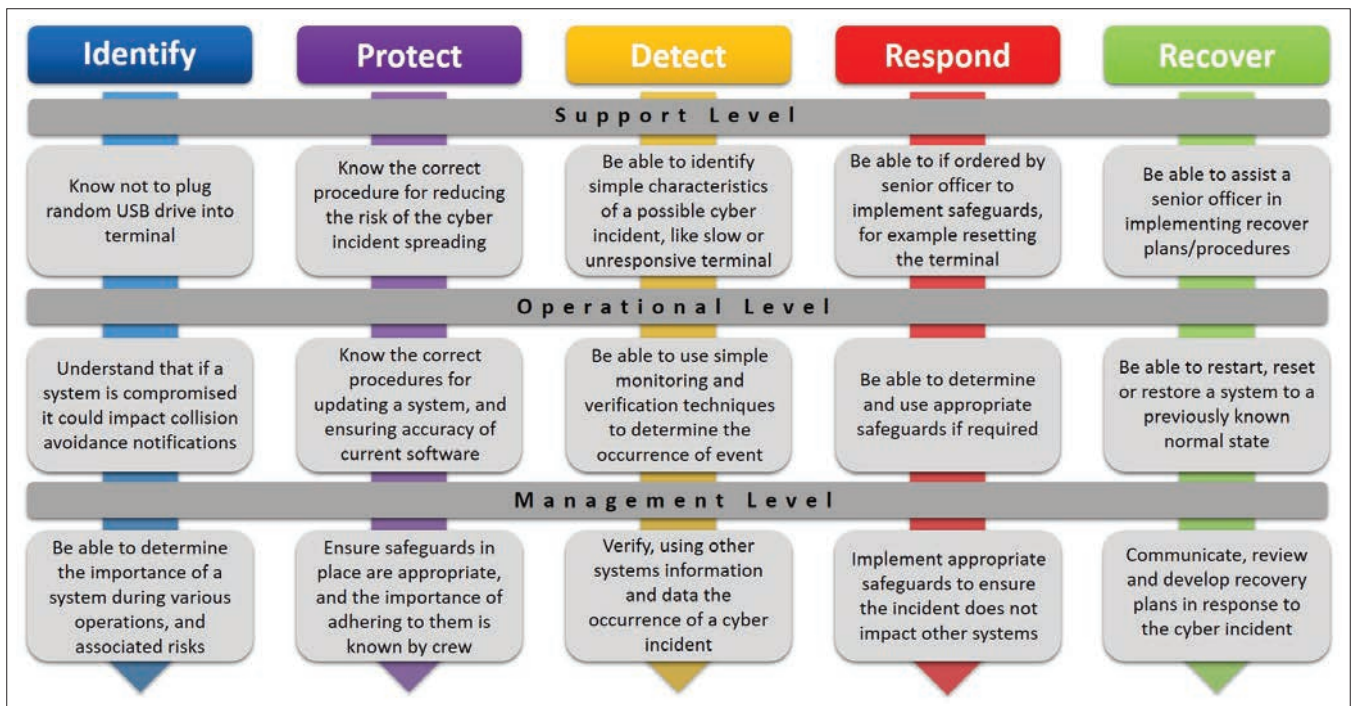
| Identify | Protect | Detect | Respond | Recover |
|---|---|---|---|---|
| **Support Level** | | | | |
| Know not to plug random USB drive into terminal | Know the correct procedure for reducing the risk of the cyber incident spreading | Be able to identify simple characteristics of a possible cyber incident, like slow or unresponsive terminal | Be able to if ordered by senior officer to implement safeguards, for example resetting the terminal | Be able to assist a senior officer in implementing recover plans/procedures |
| **Operational Level** | | | | |
| Understand that if a system is compromised it could impact collision avoidance notifications | Know the correct procedures for updating a system, and ensuring accuracy of current software | Be able to use simple monitoring and verification techniques to determine the occurrence of event | Be able to determine and use appropriate safeguards if required | Be able to restart, reset or restore a system to a previously known normal state |
| **Management Level** | | | | |
| Be able to determine the importance of a system during various operations, and associated risks | Ensure safeguards in place are appropriate, and the importance of adhering to them is known by crew | Verify, using other systems information and data the occurrence of a cyber incident | Implement appropriate safeguards to ensure the incident does not impact other systems | Communicate, review and develop recovery plans in response to the cyber incident |